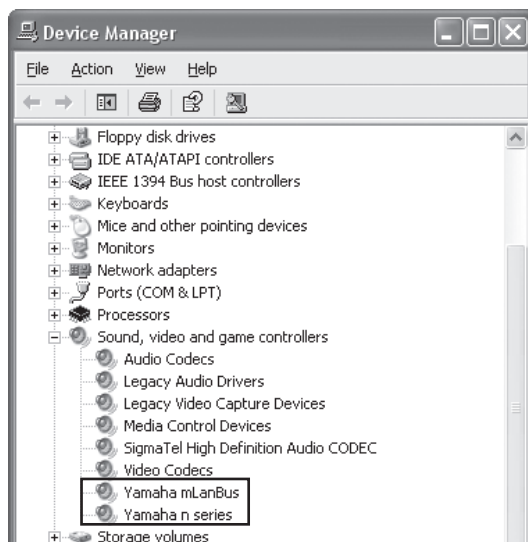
Device Manager

File Action View Help

Floppy disk drives
IDE ATA/ATAPI controllers
IEEE 1394 Bus host controllers
Keyboards
Mice and other pointing devices
Monitors
Network adapters
Ports (COM & LPT)
Processors
Sound, video and game controllers
Audio Codecs
Legacy Audio Drivers
Legacy Video Capture Devices
Media Control Devices
SigmaTel High Definition Audio CODEC
Video Codecs
Yamaha mLanBus
Yamaha n series
Storage volumes